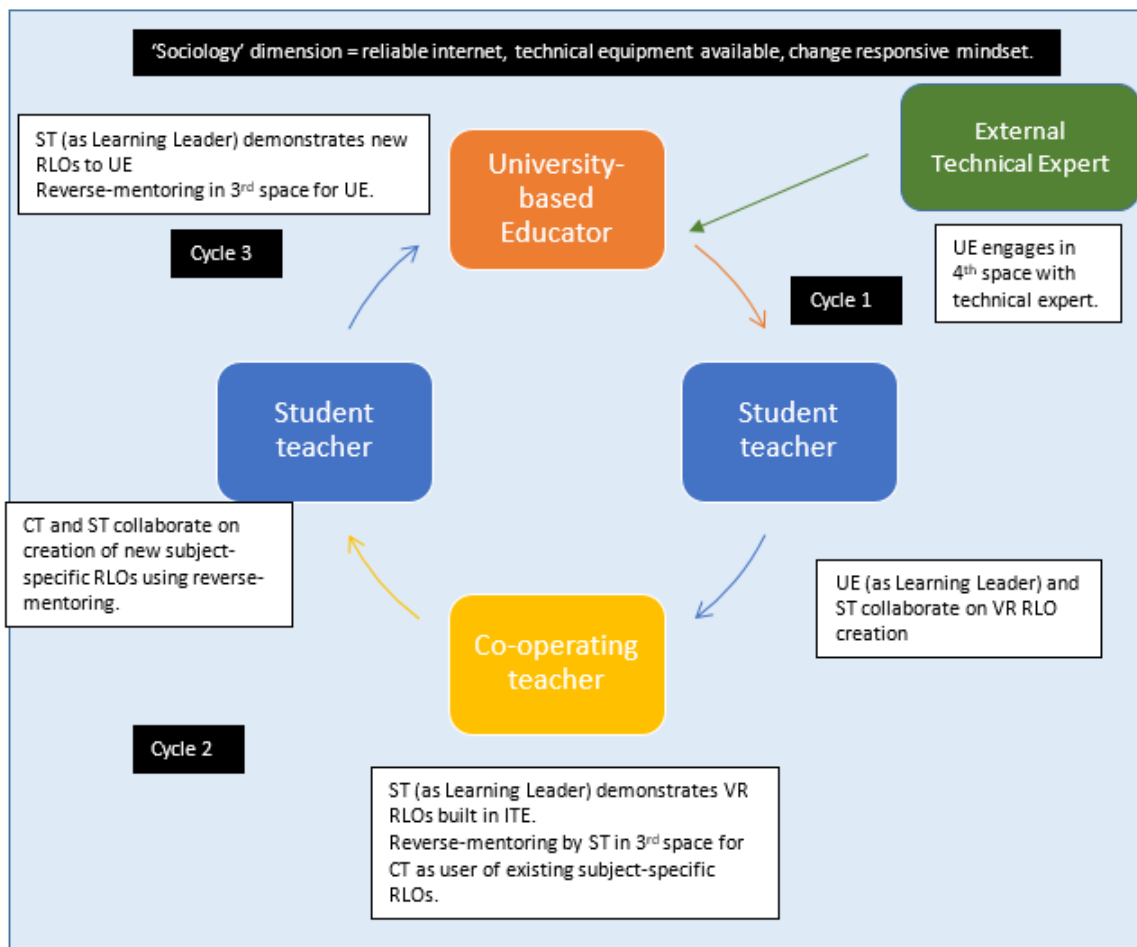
‘Sociology’ dimension = reliable internet, technical equipment available, change responsive mindset.

ST (as Learning Leader) demonstrates new RLOs to UE
Reverse-mentoring in 3$^{rd}$ space for UE.

University-based Educator

External Technical Expert

Cycle 3

UE engages in 4$^{th}$ space with technical expert.

Cycle 1

Student teacher

Student teacher

CT and ST collaborate on creation of new subject-specific RLOs using reverse-mentoring.

UE (as Learning Leader) and ST collaborate on VR RLO creation

Co-operating teacher

Cycle 2

ST (as Learning Leader) demonstrates VR RLOs built in ITE.
Reverse-mentoring by ST in 3$^{rd}$ space for CT as user of existing subject-specific RLOs.